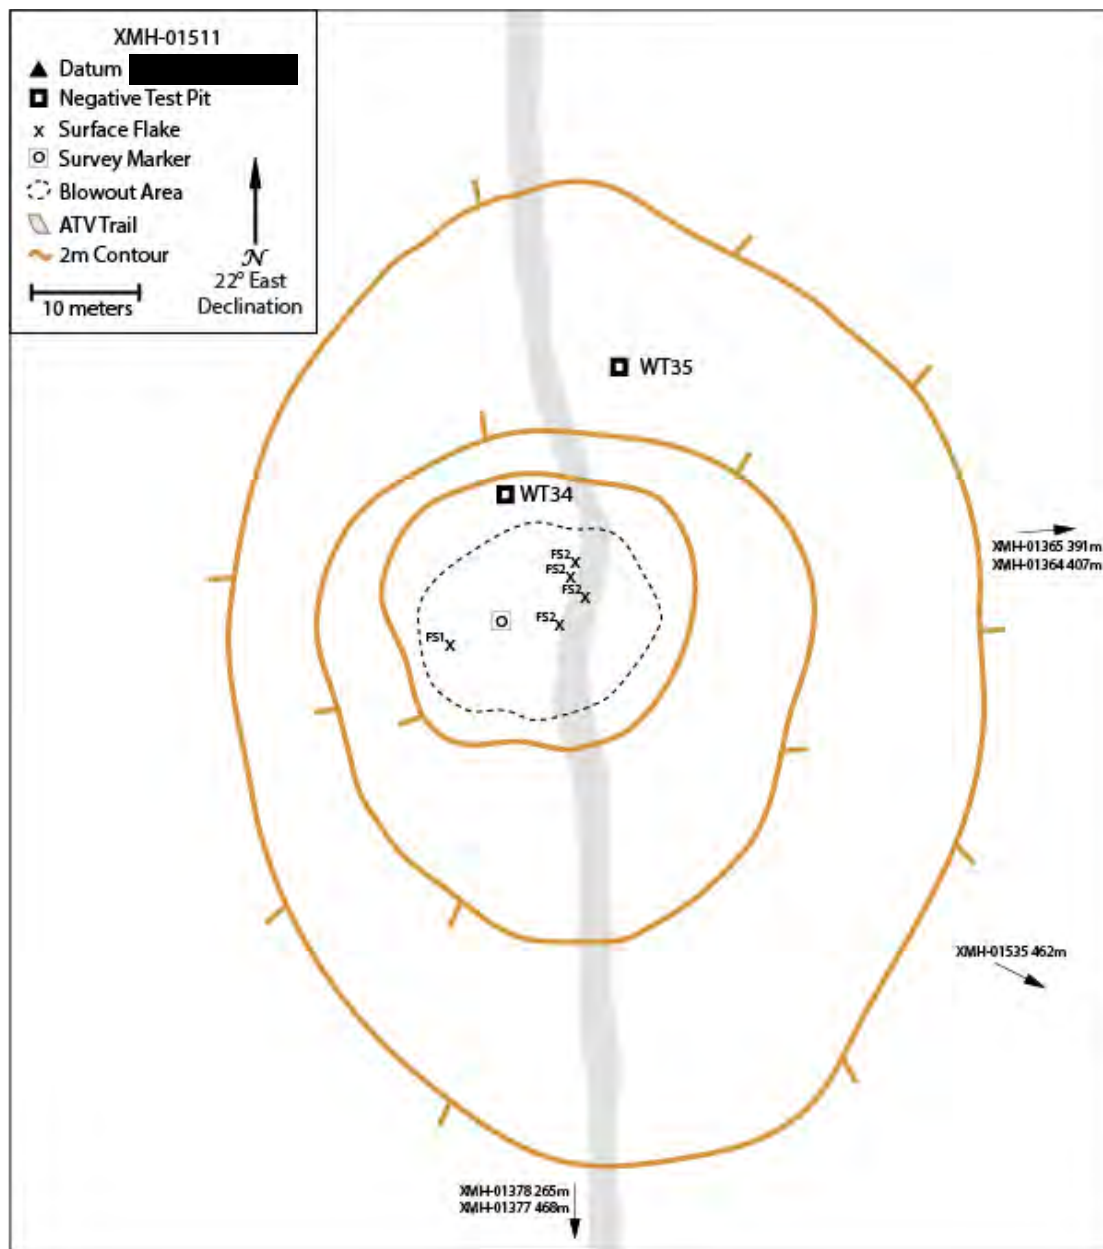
XMH-01511
Datum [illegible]
Negative Test Pit
x Surface Flake
Survey Marker
Blowout Area
ATV Trail
2m Contour
10 meters

N
22° East
Declination

WT35
WT34

FS2 X
FS2 X
FS2 X
FS2 X
FS1 X
O

XMH-01365 391m
XMH-01364 407m

XMH-01535 462m

XMH-01378 265m
XMH-01377 468m